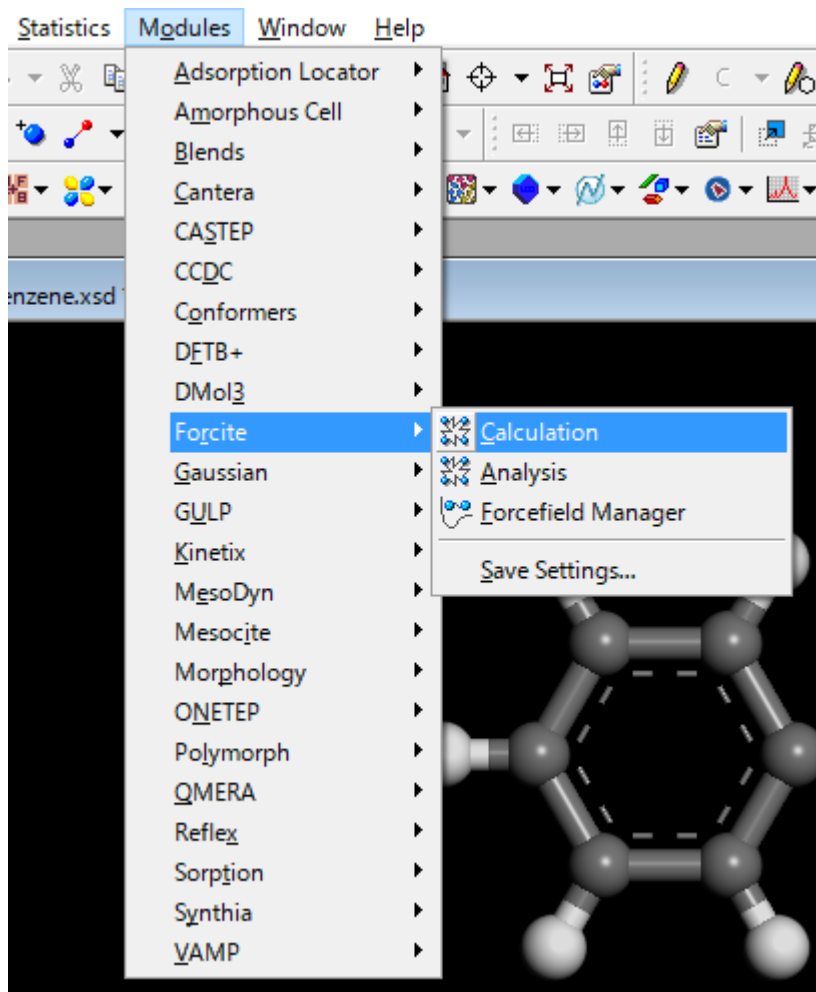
Statistics Modules Window Help

C

enzene.xsd

Adsorption Locator
Amorphous Cell
Blends
Cantera
CASTEP
CCDC
Conformers
DFTB+
DMol3
Forcite
Gaussian
GULP
Kinetix
MesoDyn
Mesocite
Morphology
ONETEP
Polymorph
QMERA
Reflex
Sorption
Synthia
VAMP

Calculation
Analysis
Forcefield Manager
Save Settings...